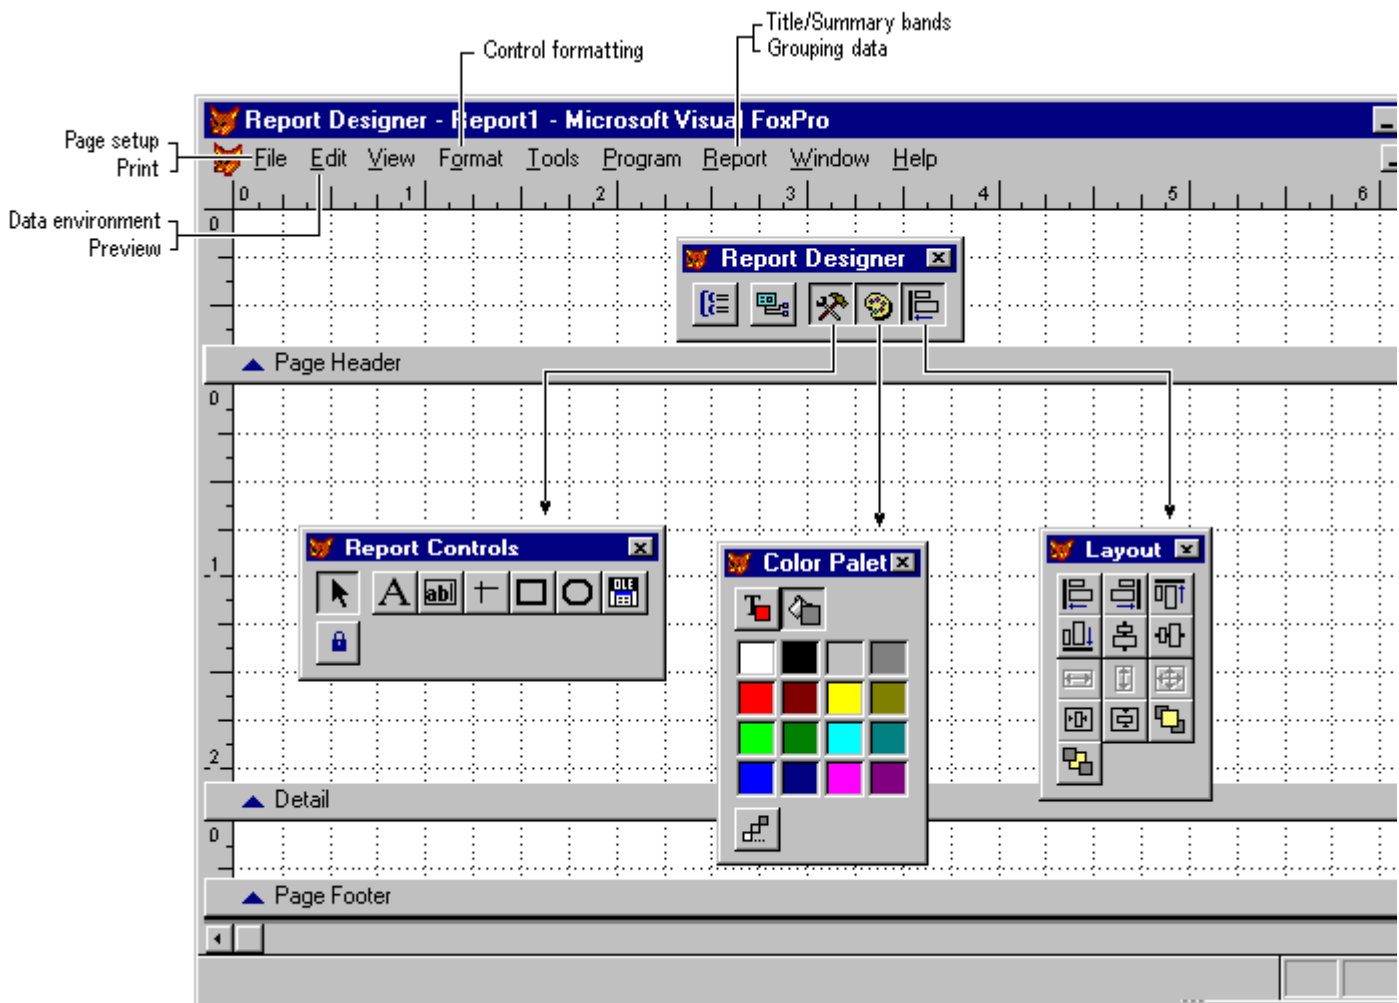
Title/Summary bands
Grouping data
Control formatting
Page setup
Print
Data environment
Preview

Report Designer - Report1 - Microsoft Visual FoxPro
File Edit View Format Tools Program Report Window Help
0 1 2 3 4 5 6
0
Report Designer
Page Header
0
Report Controls
A abl OLE
1
Color Palet
Layout
2
Detail
0
Page Footer